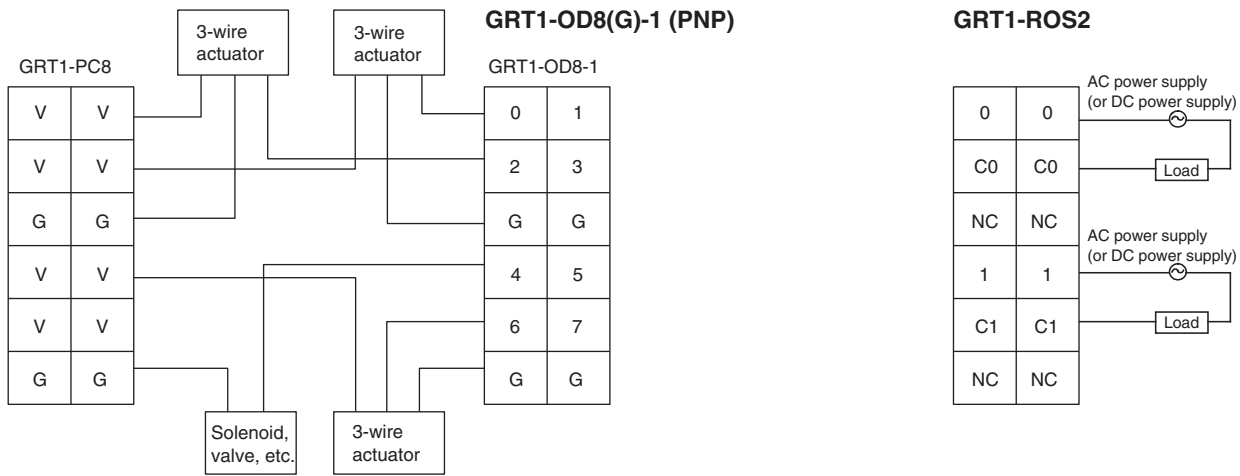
GRT1-OD8(G)-1 (PNP)

3-wire actuator

3-wire actuator

GRT1-PC8

GRT1-OD8-1

| V | V |
|---|---|
| V | V |
| G | G |
| V | V |
| V | V |
| G | G |

| 0 | 1 |
|---|---|
| 2 | 3 |
| G | G |
| 4 | 5 |
| 6 | 7 |
| G | G |

Solenoid, valve, etc.

3-wire actuator

GRT1-ROS2

| 0 | 0 |
|---|---|
| C0 | C0 |
| NC | NC |
| 1 | 1 |
| C1 | C1 |
| NC | NC |

AC power supply (or DC power supply)

Load

AC power supply (or DC power supply)

Load